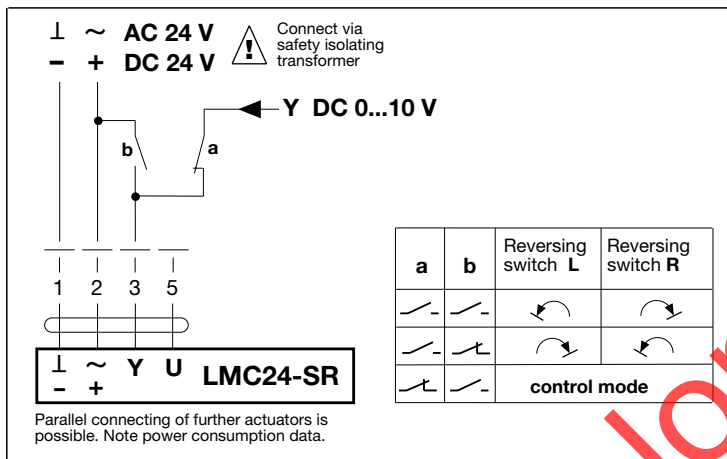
⊥ ~ AC 24 V
− + DC 24 V

Connect via safety isolating transformer

Y DC 0...10 V

b
a

1 2 3 5

⊥ ~ Y U LMC24-SR
− +

Parallel connecting of further actuators is possible. Note power consumption data.

| a | b | Reversing switch **L** | Reversing switch **R** |
|---|---|---|---|
| | | | |
| | | | |
| | | control mode | |